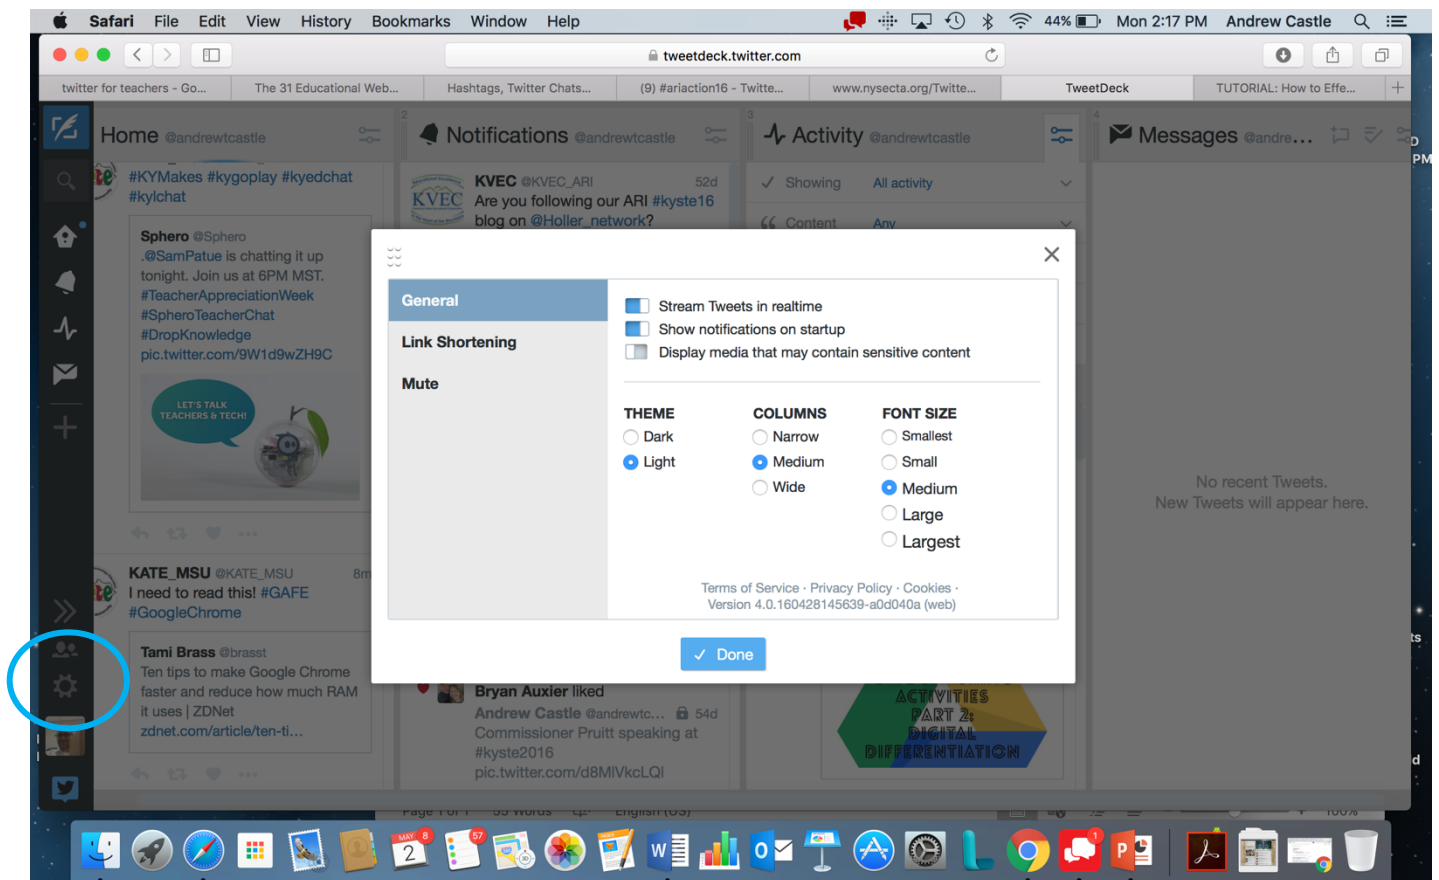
Safari File Edit View History Bookmarks Window Help

44% Mon 2:17 PM Andrew Castle

tweetdeck.twitter.com

twitter for teachers - Go... | The 31 Educational Web... | Hashtags, Twitter Chats... | (9) #ariaction16 - Twitte... | www.nysecta.org/Twitte... | TweetDeck | TUTORIAL: How to Effe...

Home @andrewtcastle

#KYMakes #kygoplay #kyedchat #kylchat

Sphero @Sphero
.@SamPatue is chatting it up tonight. Join us at 6PM MST. #TeacherAppreciationWeek #SpheroTeacherChat #DropKnowledge pic.twitter.com/9W1d9wZH9C

LET'S TALK TEACHERS & TECH!

KATE_MSU @KATE_MSU 8m
I need to read this! #GAFE #GoogleChrome

Tami Brass @brasst
Ten tips to make Google Chrome faster and reduce how much RAM it uses | ZDNet zdnet.com/article/ten-ti...

Notifications @andrewtcastle

KVEC @KVEC_ARI 52d
Are you following our ARI #kyste16 blog on @Holler_network?

Bryan Auxier liked
Andrew Castle @andrewtc... 54d
Commissioner Pruitt speaking at #kyste2016 pic.twitter.com/d8MIVkcLQI

Activity @andrewtcastle

Showing All activity
Content Any

ACTIVITIES PART 2: DIGITAL DIFFERENTIATION

Messages @andre...

No recent Tweets.
New Tweets will appear here.

General
Link Shortening
Mute

Stream Tweets in realtime
Show notifications on startup
Display media that may contain sensitive content

THEME
Dark
Light

COLUMNS
Narrow
Medium
Wide

FONT SIZE
Smallest
Small
Medium
Large
Largest

Terms of Service · Privacy Policy · Cookies ·
Version 4.0.160428145639-a0d040a (web)

✓ Done